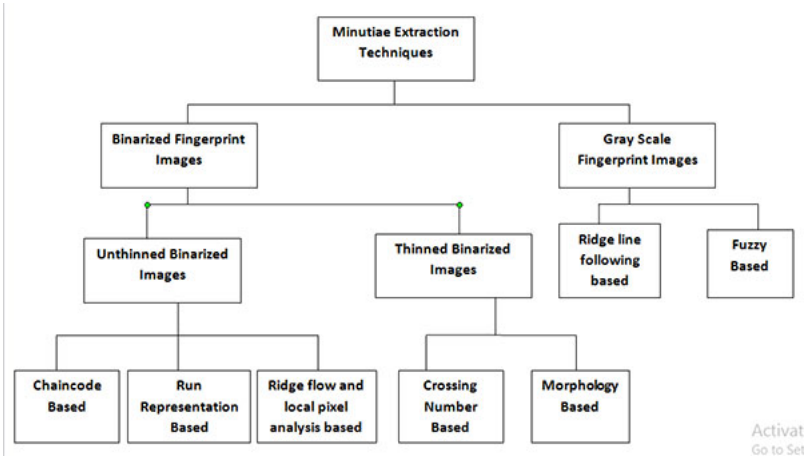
Minutiae Extraction Techniques

Binarized Fingerprint Images

Gray Scale Fingerprint Images

Unthinned Binarized Images

Thinned Binarized Images

Ridge line following based

Fuzzy Based

Chaincode Based

Run Representation Based

Ridge flow and local pixel analysis based

Crossing Number Based

Morphology Based

Activat
Go to Set